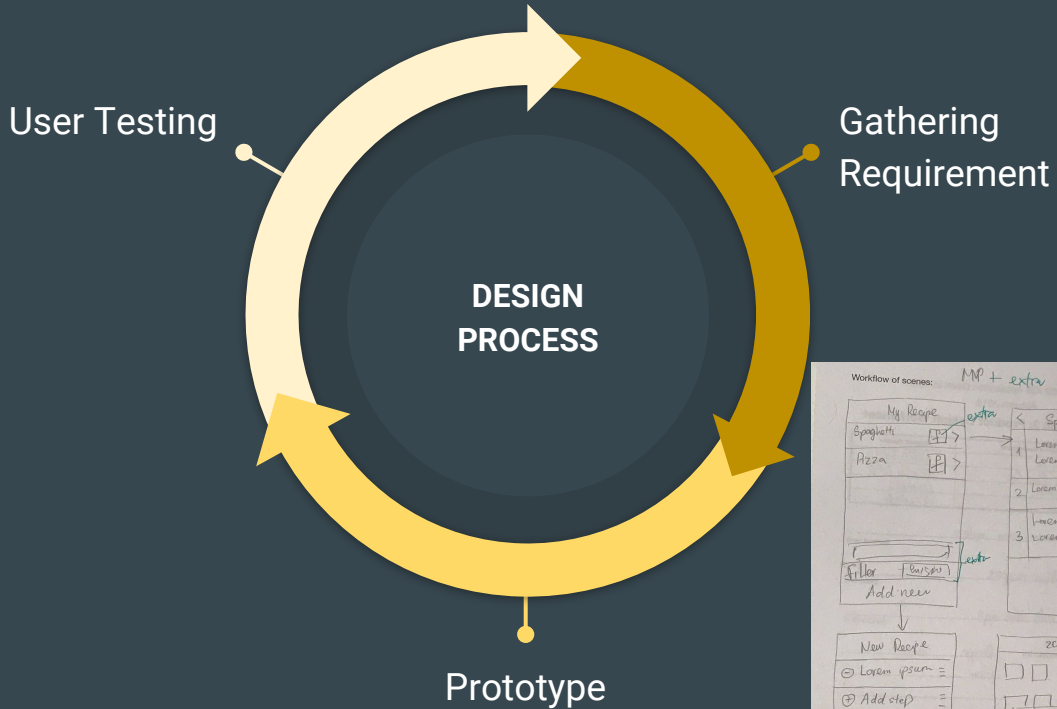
User Testing

Gathering Requirement

DESIGN PROCESS

Prototype

Workflow of scenes: MVP + extra

My Recipe

extra

Spaghetti

Pizza

filter

random

extra

Add new

1 Lorem Lorem

2 Lorem

3 Lorem Lorem

New Recipe

Lorem ipsum

Add step

20